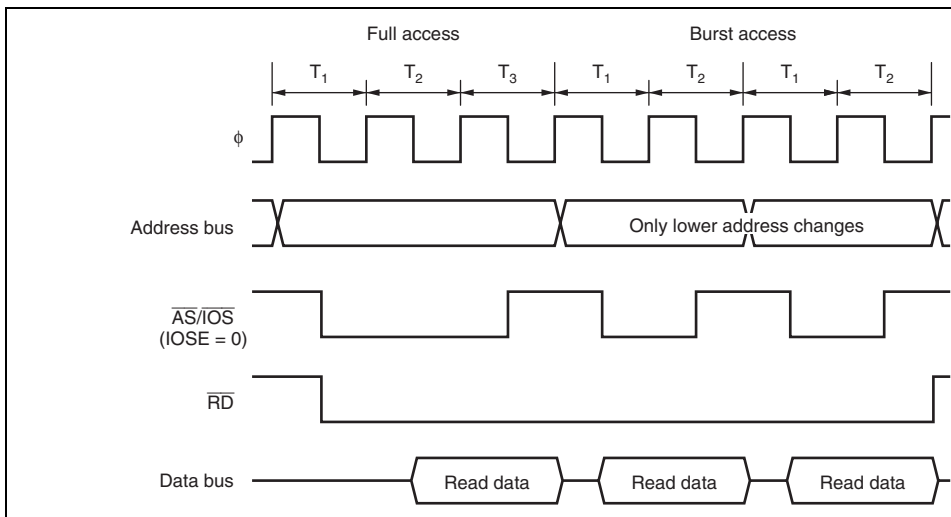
Full access

Burst access

$T_1$ $T_2$ $T_3$ $T_1$ $T_2$ $T_1$ $T_2$

$\phi$

Address bus

Only lower address changes

$\overline{AS}/\overline{IOS}$ (IOSE = 0)

$\overline{RD}$

Data bus

Read data

Read data

Read data